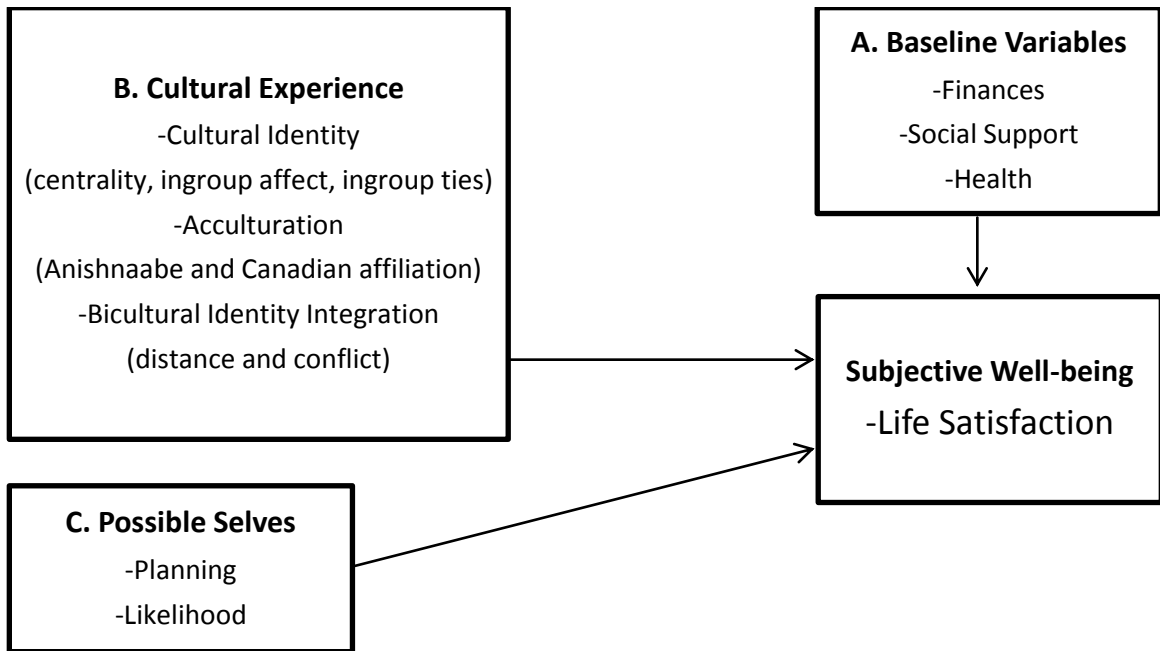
B. Cultural Experience
-Cultural Identity
(centrality, ingroup affect, ingroup ties)
-Acculturation
(Anishnaabe and Canadian affiliation)
-Bicultural Identity Integration
(distance and conflict)

A. Baseline Variables
-Finances
-Social Support
-Health

Subjective Well-being
-Life Satisfaction

C. Possible Selves
-Planning
-Likelihood